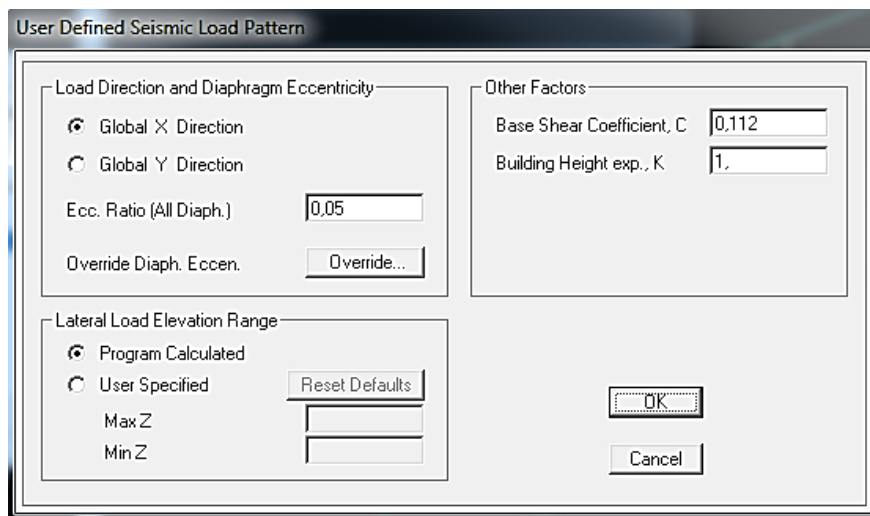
User Defined Seismic Load Pattern

Load Direction and Diaphragm Eccentricity

Global X Direction

Global Y Direction

Ecc. Ratio (All Diaph.) 0,05

Override Diaph. Eccen. Override...

Other Factors

Base Shear Coefficient, C 0,112

Building Height exp., K 1,

Lateral Load Elevation Range

Program Calculated

User Specified Reset Defaults

Max Z

Min Z

OK

Cancel